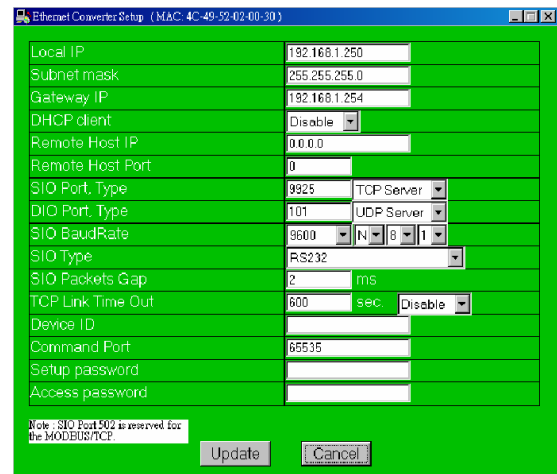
Ethernet Converter Setup (MAC: 4C-49-52-02-00-30)

| | |
|---|---|
| Local IP | 192.168.1.250 |
| Subnet mask | 255.255.255.0 |
| Gateway IP | 192.168.1.254 |
| DHCP client | Disable |
| Remote Host IP | 0.0.0.0 |
| Remote Host Port | 0 |
| SIO Port, Type | 9925 TCP Server |
| DIO Port, Type | 101 UDP Server |
| SIO BaudRate | 9600 N 8 1 |
| SIO Type | RS232 |
| SIO Packets Gap | 2 ms |
| TCP Link Time Out | 600 sec. Disable |
| Device ID | |
| Command Port | 65535 |
| Setup password | |
| Access password | |

Note : SIO Port 502 is reserved for the MODBUS/TCP.

Update Cancel